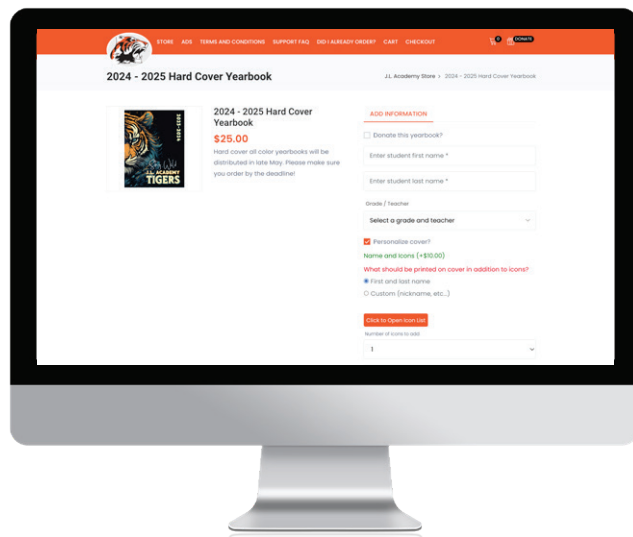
STORE ADS TERMS AND CONDITIONS SUPPORT FAQ DID I ALREADY ORDER? CART CHECKOUT

0 DONATE

2024 - 2025 Hard Cover Yearbook

J.L. Academy Store > 2024 - 2025 Hard Cover Yearbook

2024-2025

J.L. ACADEMY TIGERS

2024 - 2025 Hard Cover Yearbook

$25.00

Hard cover all color yearbooks will be distributed in late May. Please make sure you order by the deadline!

ADD INFORMATION

Donate this yearbook?

Enter student first name *

Enter student last name *

Grade / Teacher

Select a grade and teacher

Personalize cover?

Name and Icons (+$10.00)

What should be printed on cover in addition to icons?

First and last name

Custom (nickname, etc...)

Click to Open Icon List

Number of Icons to add

1